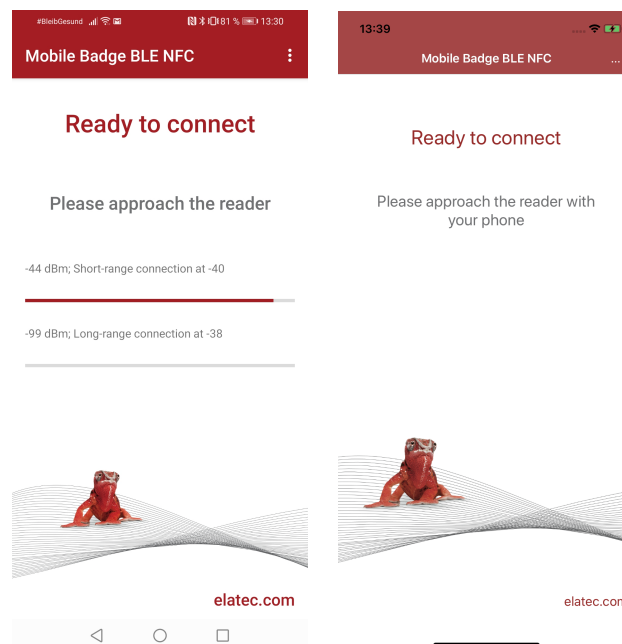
#BleibGesund 81 % 13:30

Mobile Badge BLE NFC

Ready to connect

Please approach the reader

-44 dBm; Short-range connection at -40

-99 dBm; Long-range connection at -38

elatec.com

13:39

Mobile Badge BLE NFC

...

Ready to connect

Please approach the reader with your phone

elatec.com